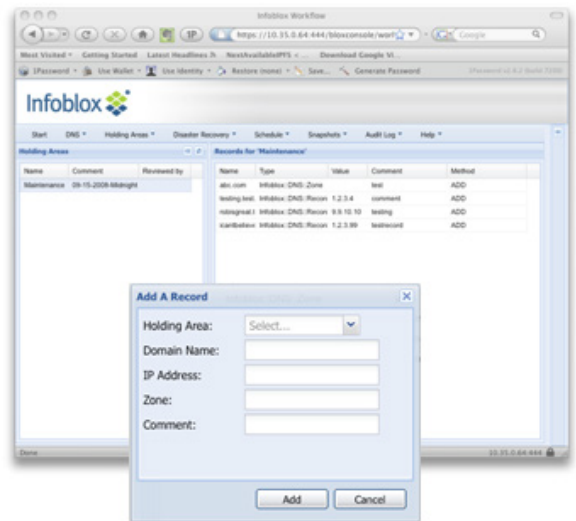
Infoblox Workflow

https://10.35.0.64:444/bloxconsole/work

Google

Most Visited Getting Started Latest Headlines NextAvailableIPFS Download Google Vi...

1Password Use Wallet Use Identity Restore (none) Save... Generate Password

Infoblox

Start DNS Holding Areas Disaster Recovery Schedule Snapshots Audit Log Help

Holding Areas

| Name | Comment | Reviewed by |
|---|---|---|
| Maintenance | 09-15-2008-Midnight | |

Records for 'Maintenance'

| Name | Type | Value | Comment | Method |
|---|---|---|---|---|
| abc.com | Infoblox::DNS::Zone | | test | ADD |
| testing.test | Infoblox::DNS::Record | 1.2.3.4 | comment | ADD |
| nobisgreat.t | Infoblox::DNS::Record | 9.9.10.10 | testing | ADD |
| icantbelieve | Infoblox::DNS::Record | 1.2.3.99 | testrecord | ADD |

Add A Record

Holding Area: Select...

Domain Name:

IP Address:

Zone:

Comment:

Add Cancel

Done

10.35.0.64:444